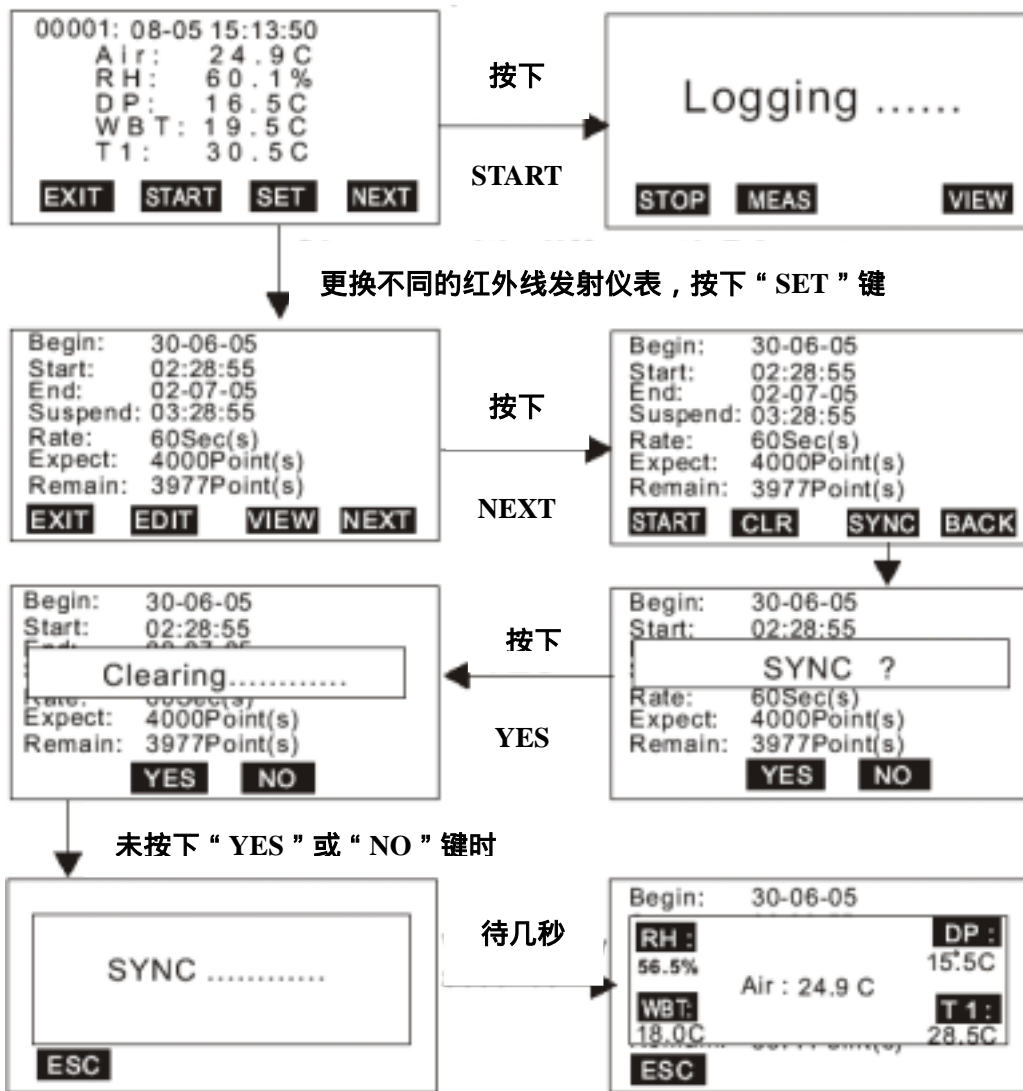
00001: 08-05 15:13:50
Air: 24.9C
RH: 60.1%
DP: 16.5C
WBT: 19.5C
T1: 30.5C
EXIT START SET NEXT

按下

START

Logging ......
STOP MEAS VIEW

更换不同的红外线发射仪表，按下“ SET ”键

Begin: 30-06-05
Start: 02:28:55
End: 02-07-05
Suspend: 03:28:55
Rate: 60Sec(s)
Expect: 4000Point(s)
Remain: 3977Point(s)
EXIT EDIT VIEW NEXT

按下

NEXT

Begin: 30-06-05
Start: 02:28:55
End: 02-07-05
Suspend: 03:28:55
Rate: 60Sec(s)
Expect: 4000Point(s)
Remain: 3977Point(s)
START CLR SYNC BACK

Begin: 30-06-05
Start: 02:28:55
Clearing............
Expect: 4000Point(s)
Remain: 3977Point(s)
YES NO

按下

YES

Begin: 30-06-05
Start: 02:28:55
SYNC ?
Rate: 60Sec(s)
Expect: 4000Point(s)
Remain: 3977Point(s)
YES NO

未按下“ YES ”或“ NO ”键时

SYNC ............
ESC

待几秒

Begin: 30-06-05
RH :
56.5%
DP :
15.5C
Air : 24.9 C
WBT:
18.0C
T 1:
28.5C
ESC